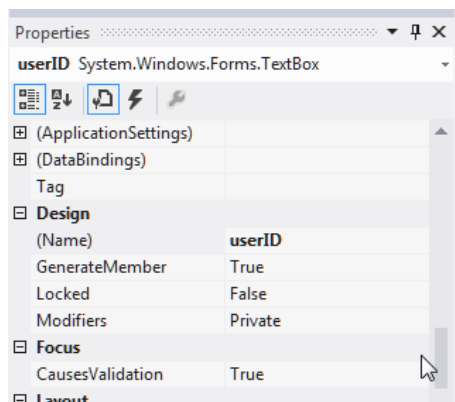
Properties

userID System.Windows.Forms.TextBox

| | |
|---|---|
| ⊞ (ApplicationSettings) | |
| ⊞ (DataBindings) | |
| Tag | |
| ⊟ Design | |
| (Name) | userID |
| GenerateMember | True |
| Locked | False |
| Modifiers | Private |
| ⊟ Focus | |
| CausesValidation | True |
| ⊟ Layout | |